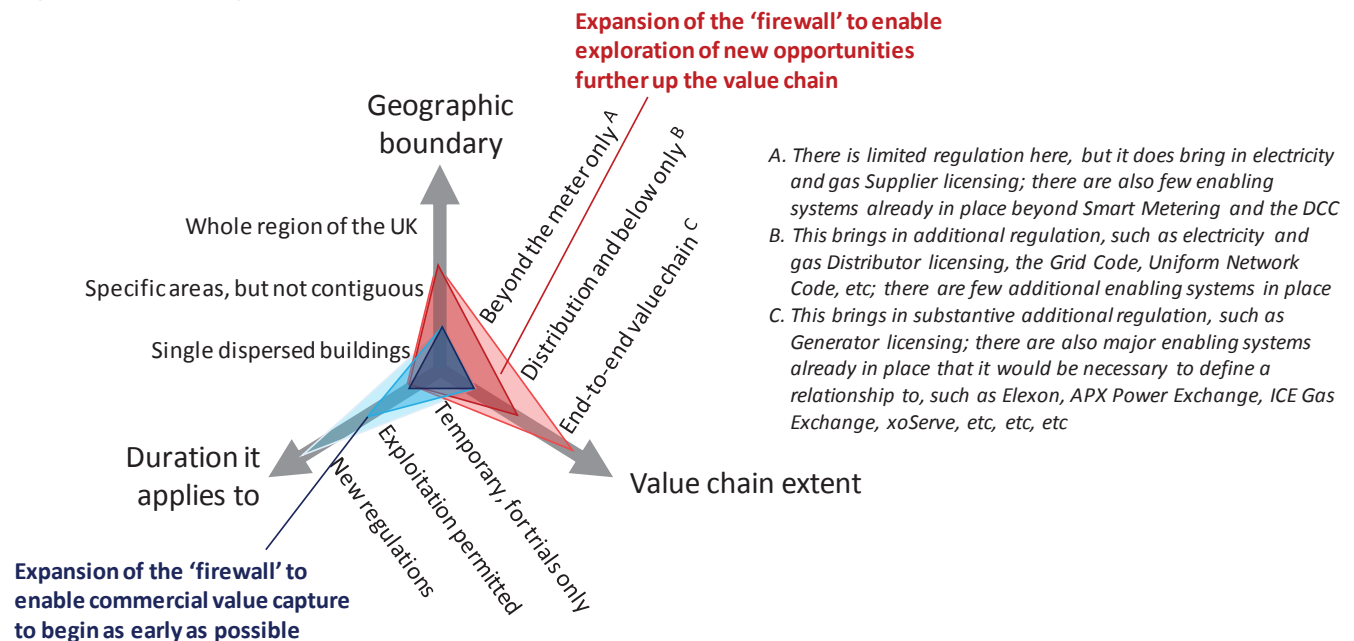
Expansion of the 'firewall' to enable exploration of new opportunities further up the value chain

Geographic boundary

Whole region of the UK

Specific areas, but not contiguous

Single dispersed buildings

Beyond the meter only A

Distribution and below only B

End-to-end value chain C

Duration it applies to

Value chain extent

Temporary, for trials only

Exploitation permitted

New regulations

Expansion of the 'firewall' to enable commercial value capture to begin as early as possible

A. There is limited regulation here, but it does bring in electricity and gas Supplier licensing; there are also few enabling systems already in place beyond Smart Metering and the DCC

B. This brings in additional regulation, such as electricity and gas Distributor licensing, the Grid Code, Uniform Network Code, etc; there are few additional enabling systems in place

C. This brings in substantive additional regulation, such as Generator licensing; there are also major enabling systems already in place that it would be necessary to define a relationship to, such as Elexon, APX Power Exchange, ICE Gas Exchange, xoServe, etc, etc, etc